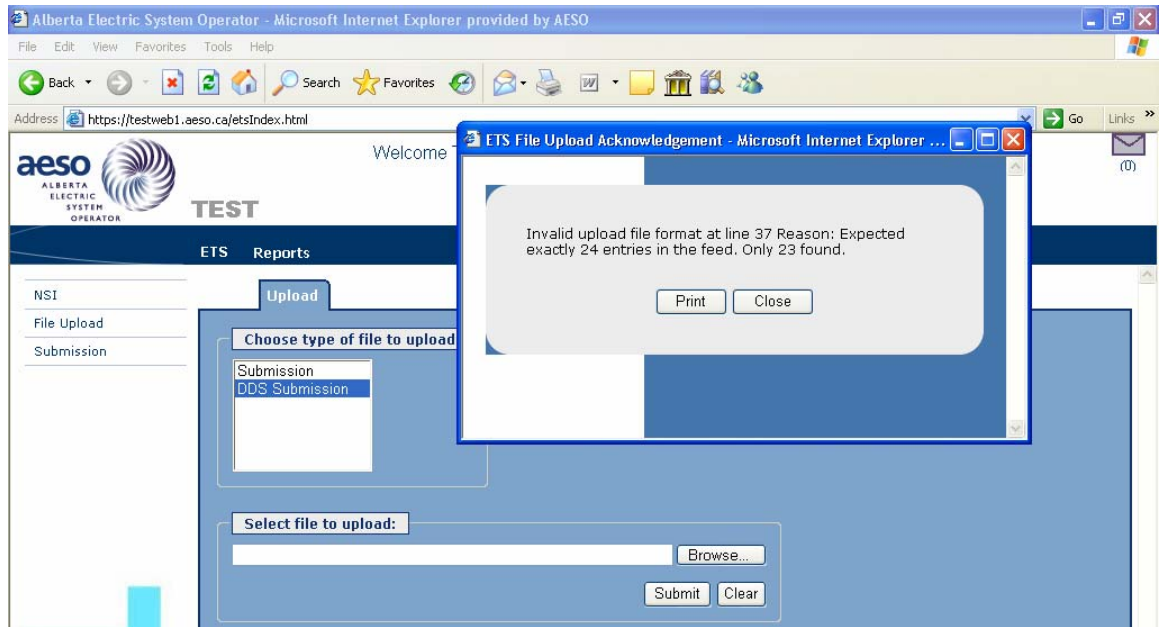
Alberta Electric System Operator - Microsoft Internet Explorer provided by AESO

File Edit View Favorites Tools Help

Back Search Favorites

Address https://testweb1.aeso.ca/etsIndex.html Go Links

aeso ALBERTA ELECTRIC SYSTEM OPERATOR

Welcome

TEST

(0)

ETS Reports

NSI
File Upload
Submission

Upload

Choose type of file to upload

Submission
DDS Submission

Select file to upload:

Browse...

Submit Clear

ETS File Upload Acknowledgement - Microsoft Internet Explorer ...

Invalid upload file format at line 37 Reason: Expected exactly 24 entries in the feed. Only 23 found.

Print Close